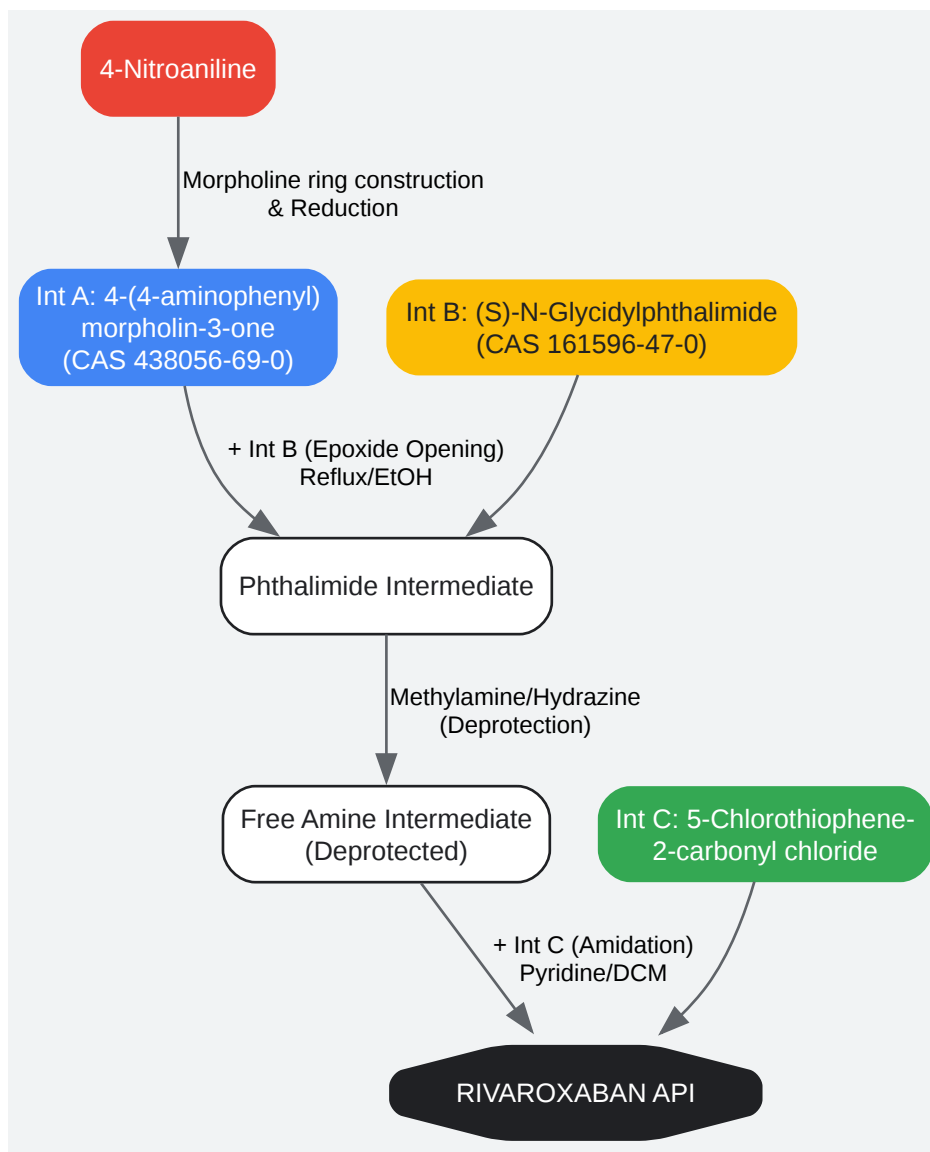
4-Nitroaniline

Morpholine ring construction & Reduction

Int A: 4-(4-aminophenyl) morpholin-3-one (CAS 438056-69-0)

Int B: (S)-N-Glycidylphthalimide (CAS 161596-47-0)

+ Int B (Epoxide Opening) Reflux/EtOH

Phthalimide Intermediate

Methylamine/Hydrazine (Deprotection)

Free Amine Intermediate (Deprotected)

Int C: 5-Chlorothiophene-2-carbonyl chloride

+ Int C (Amidation) Pyridine/DCM

RIVAROXABAN API